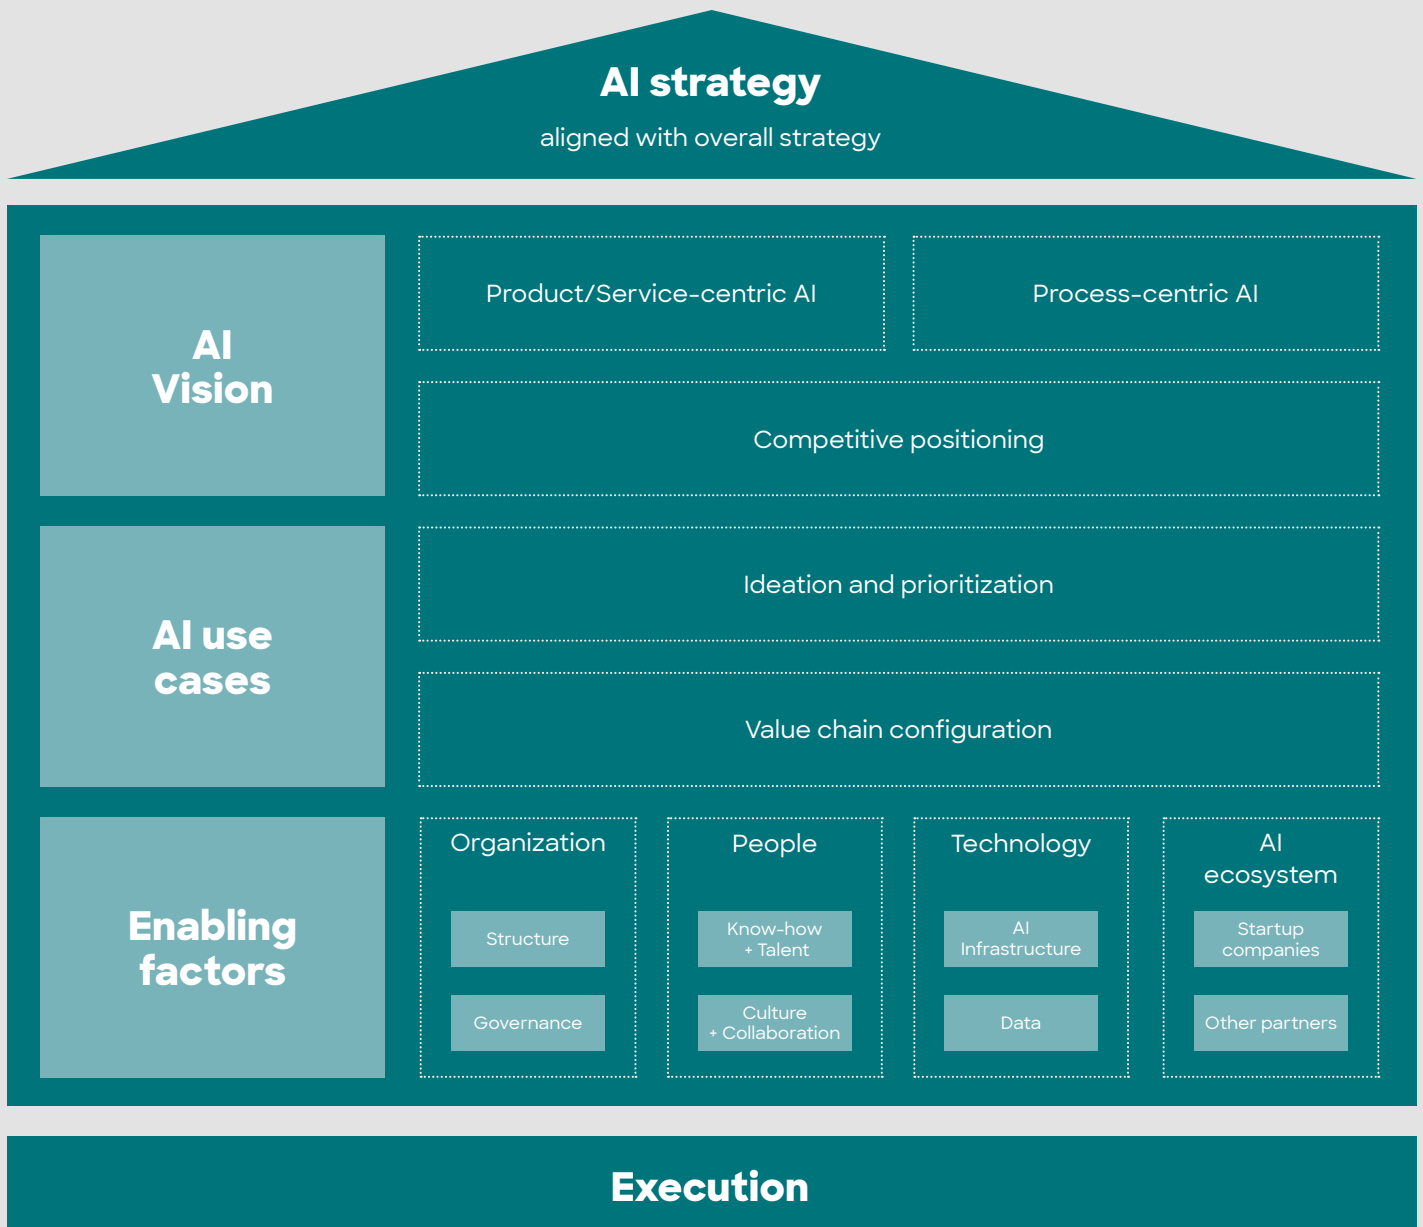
AI strategy
aligned with overall strategy

AI Vision

Product/Service-centric AI

Process-centric AI

Competitive positioning

AI use cases

Ideation and prioritization

Value chain configuration

Enabling factors

Organization
Structure
Governance

People
Know-how + Talent
Culture + Collaboration

Technology
AI Infrastructure
Data

AI ecosystem
Startup companies
Other partners

Execution